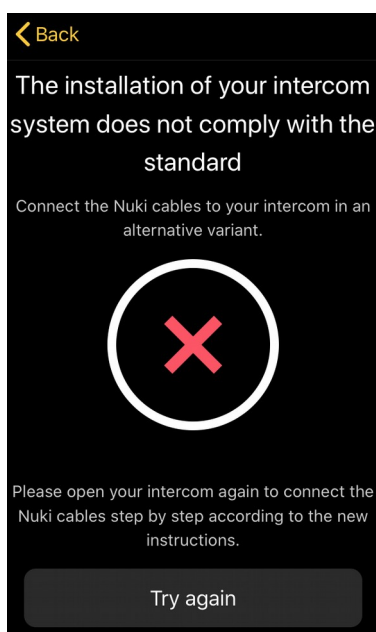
Back

The installation of your intercom system does not comply with the standard

Connect the Nuki cables to your intercom in an alternative variant.

Please open your intercom again to connect the Nuki cables step by step according to the new instructions.

Try again